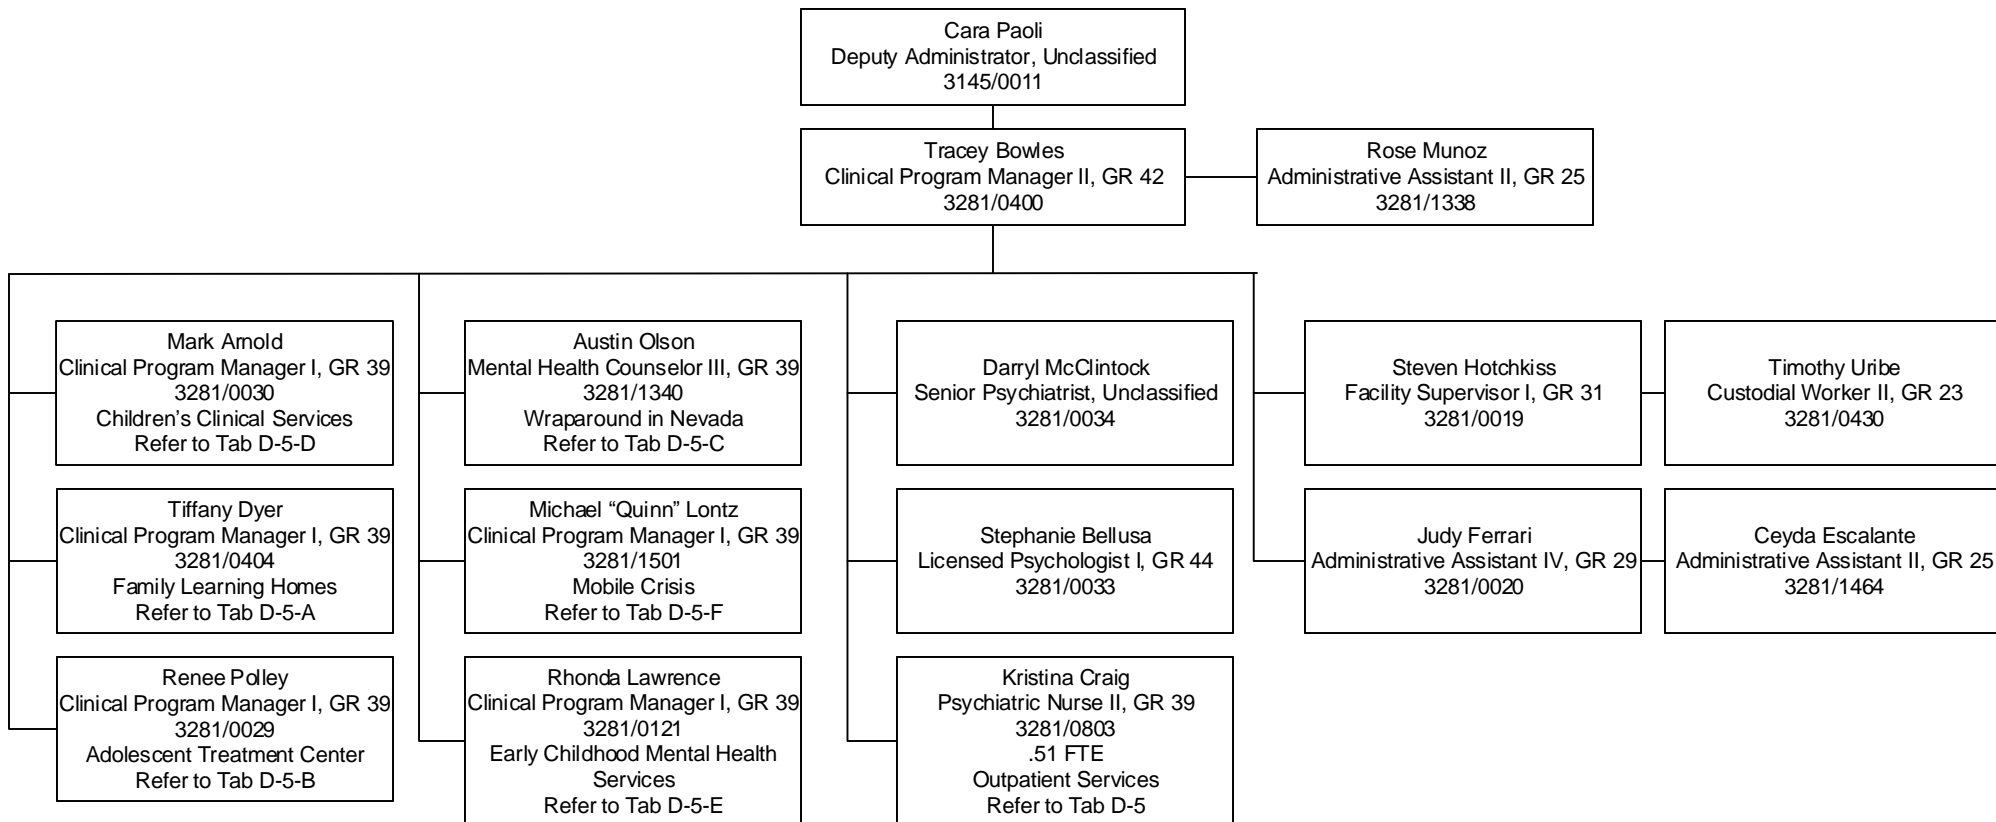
Cara Paoli
Deputy Administrator, Unclassified
3145/0011

Tracey Bowles
Clinical Program Manager II, GR 42
3281/0400

Rose Munoz
Administrative Assistant II, GR 25
3281/1338

Mark Arnold
Clinical Program Manager I, GR 39
3281/0030
Children's Clinical Services
Refer to Tab D-5-D

Tiffany Dyer
Clinical Program Manager I, GR 39
3281/0404
Family Learning Homes
Refer to Tab D-5-A

Renee Polley
Clinical Program Manager I, GR 39
3281/0029
Adolescent Treatment Center
Refer to Tab D-5-B

Austin Olson
Mental Health Counselor III, GR 39
3281/1340
Wraparound in Nevada
Refer to Tab D-5-C

Michael "Quinn" Lontz
Clinical Program Manager I, GR 39
3281/1501
Mobile Crisis
Refer to Tab D-5-F

Rhonda Lawrence
Clinical Program Manager I, GR 39
3281/0121
Early Childhood Mental Health Services
Refer to Tab D-5-E

Darryl McClintock
Senior Psychiatrist, Unclassified
3281/0034

Stephanie Bellusa
Licensed Psychologist I, GR 44
3281/0033

Kristina Craig
Psychiatric Nurse II, GR 39
3281/0803
.51 FTE
Outpatient Services
Refer to Tab D-5

Steven Hotchkiss
Facility Supervisor I, GR 31
3281/0019

Timothy Uribe
Custodial Worker II, GR 23
3281/0430

Judy Ferrari
Administrative Assistant IV, GR 29
3281/0020

Ceyda Escalante
Administrative Assistant II, GR 25
3281/1464